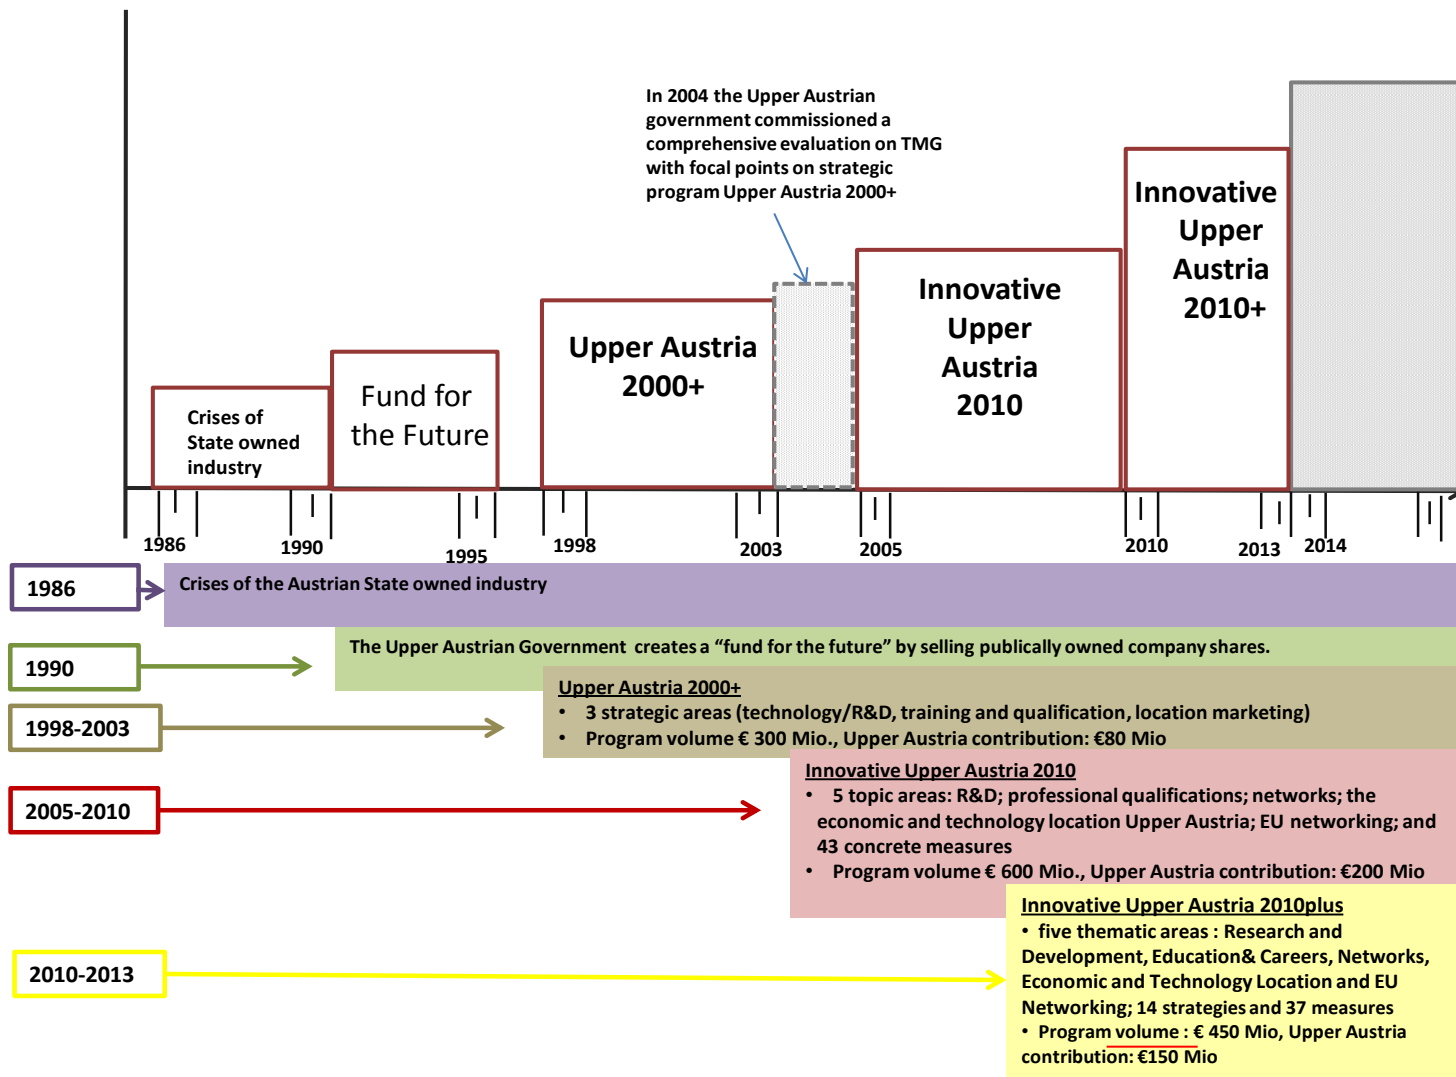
In 2004 the Upper Austrian government commissioned a comprehensive evaluation on TMG with focal points on strategic program Upper Austria 2000+

Crises of State owned industry

Fund for the Future

Upper Austria 2000+

Innovative Upper Austria 2010

Innovative Upper Austria 2010+

1986
1990
1995
1998
2003
2005
2010
2013
2014

1986
Crises of the Austrian State owned industry

1990
The Upper Austrian Government creates a “fund for the future” by selling publically owned company shares.

1998-2003
Upper Austria 2000+
• 3 strategic areas (technology/R&D, training and qualification, location marketing)
• Program volume € 300 Mio., Upper Austria contribution: €80 Mio

2005-2010
Innovative Upper Austria 2010
• 5 topic areas: R&D; professional qualifications; networks; the economic and technology location Upper Austria; EU networking; and 43 concrete measures
• Program volume € 600 Mio., Upper Austria contribution: €200 Mio

2010-2013
Innovative Upper Austria 2010plus
• five thematic areas : Research and Development, Education& Careers, Networks, Economic and Technology Location and EU Networking; 14 strategies and 37 measures
• Program volume : € 450 Mio, Upper Austria contribution: €150 Mio